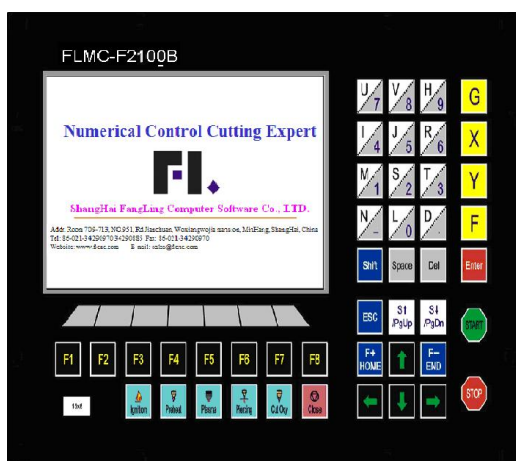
FLMC-F2100B

Numerical Control Cutting Expert

FL

ShangHai FangLing Computer Software Co., LTD.

Addr: Room 709-713, NO.951, Rd.Jianchuan, Wenjingwujia zone, MinHang, ShangHai, China
Tel: 86-021-34290703 34290083 Fax: 86-021-34290970
Website: www.flcnc.com E-mail: sales@flcnc.com

U 7 | V 8 | H 9 | G
I 4 | J 5 | R 6 | X
M 1 | S 2 | T 3 | Y
N - | L 0 | D . | F

Shift | Space | Del | Enter

ESC | S1 PgUp | S4 PgDn | START

F+ HOME | F- END

STOP

F1 F2 F3 F4 F5 F6 F7 F8

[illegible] | Ignition | Preheat | Plasma | Piercing | Cut Oxy | Close